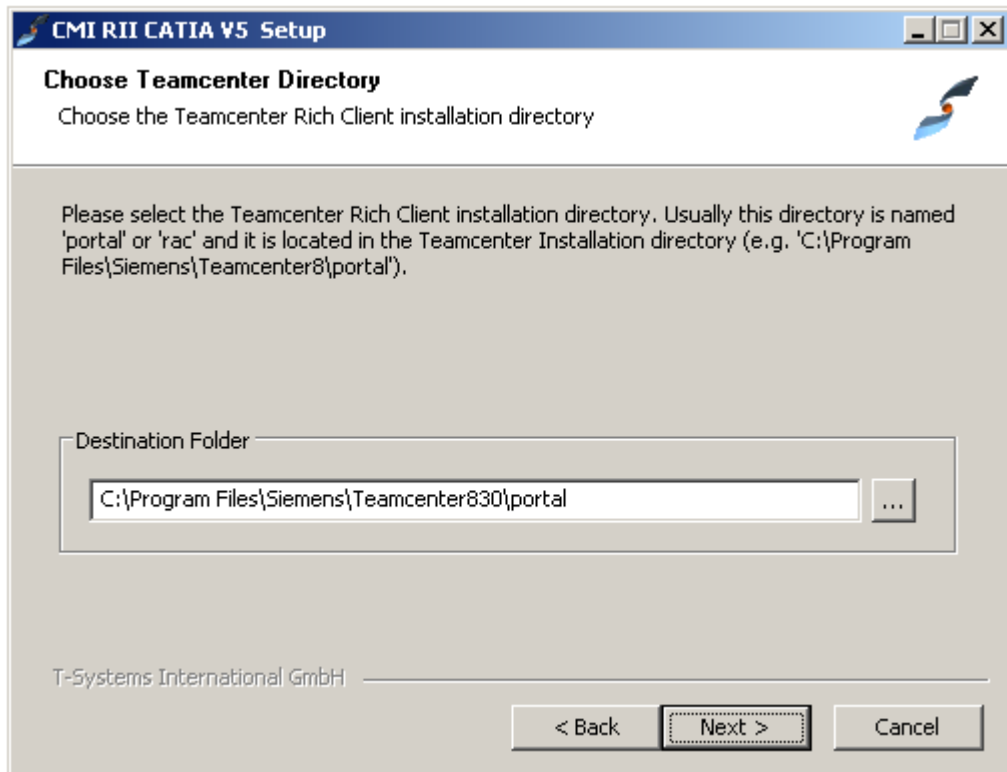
CMI RII CATIA V5 Setup

Choose Teamcenter Directory
Choose the Teamcenter Rich Client installation directory

Please select the Teamcenter Rich Client installation directory. Usually this directory is named 'portal' or 'rac' and it is located in the Teamcenter Installation directory (e.g. 'C:\Program Files\Siemens\Teamcenter8\portal').

Destination Folder

C:\Program Files\Siemens\Teamcenter830\portal

...

T-Systems International GmbH

< Back

Next >

Cancel